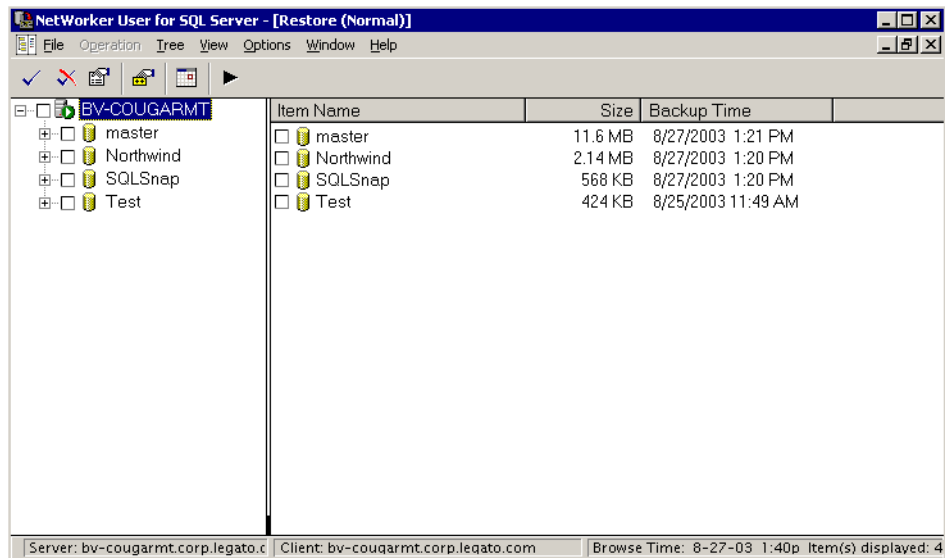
NetWorker User for SQL Server - [Restore (Normal)]

File Operation Tree View Options Window Help

BV-COUGARMT
master
Northwind
SQLSnap
Test

| Item Name | Size | Backup Time |
|---|---|---|
| master | 11.6 MB | 8/27/2003 1:21 PM |
| Northwind | 2.14 MB | 8/27/2003 1:20 PM |
| SQLSnap | 568 KB | 8/27/2003 1:20 PM |
| Test | 424 KB | 8/25/2003 11:49 AM |

Server: bv-cougarmt.corp.legato.c | Client: bv-cougarmt.corp.legato.com | Browse Time: 8-27-03 1:40p | Item(s) displayed: 4